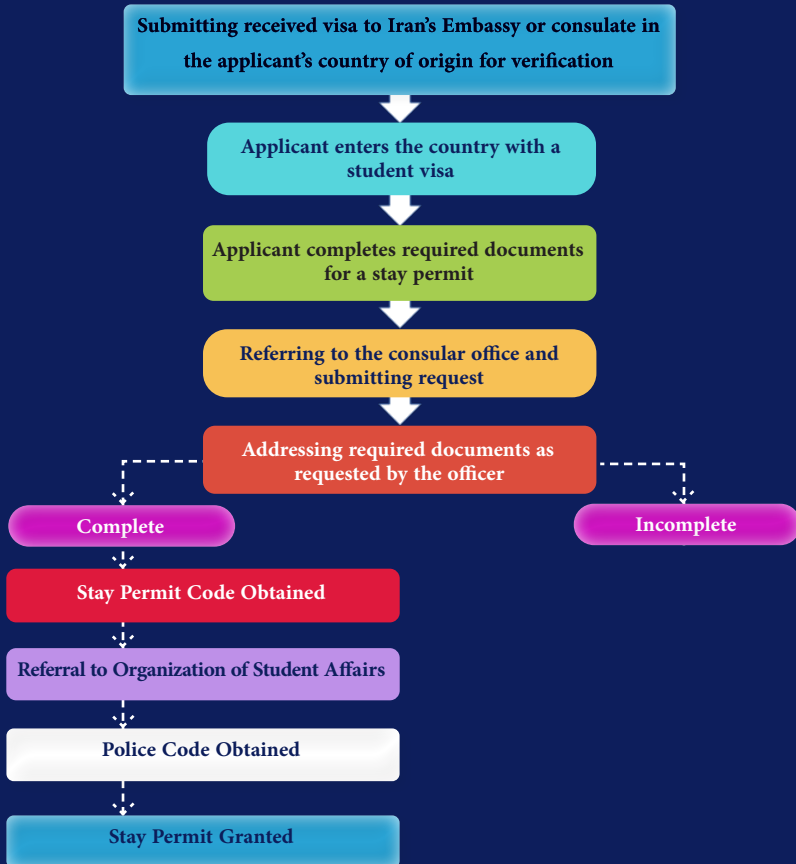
Submitting received visa to Iran’s Embassy or consulate in the applicant’s country of origin for verification

Applicant enters the country with a student visa

Applicant completes required documents for a stay permit

Referring to the consular office and submitting request

Addressing required documents as requested by the officer

Complete

Incomplete

Stay Permit Code Obtained

Referral to Organization of Student Affairs

Police Code Obtained

Stay Permit Granted